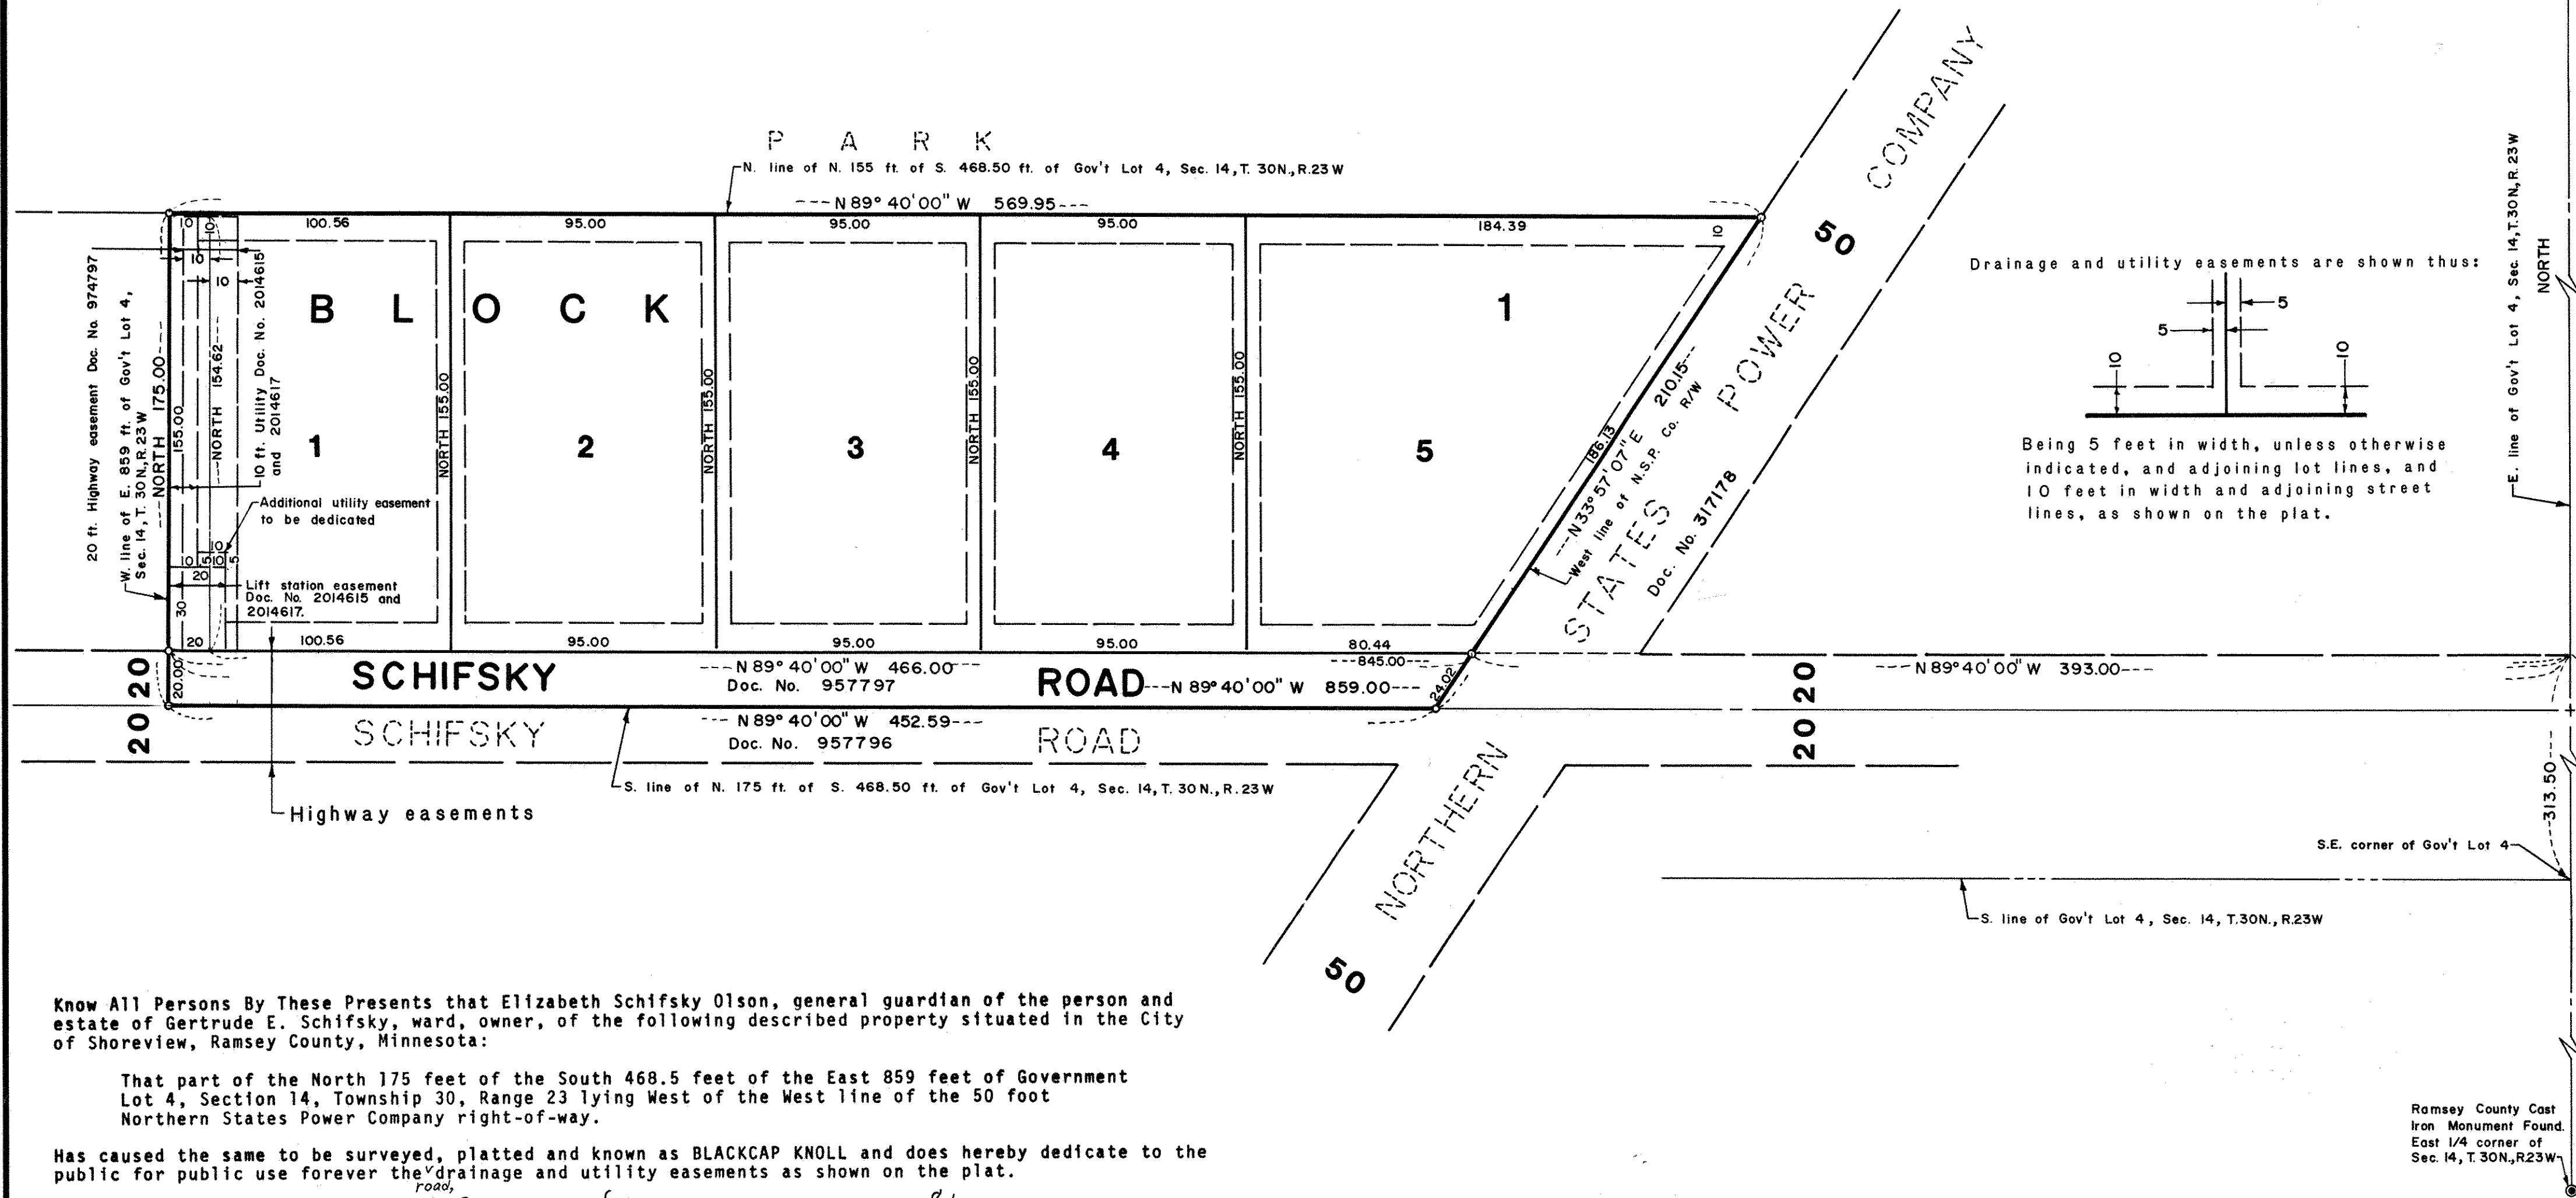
P A R K

N. line of N. 155 ft. of S. 468.50 ft. of Gov't Lot 4, Sec. 14, T. 30N., R.23 W

N 89° 40' 00" W 569.95

100.56 95.00 95.00 95.00 184.39

10 10 10 10 10 10

B L O C K 1

1 2 3 4 5

NORTH 155.00 NORTH 155.00 NORTH 155.00 NORTH 155.00

20 ft. Highway easement Doc. No 974797

W. line of E. 859 ft. of Gov't Lot 4, Sec. 14, T. 30 N., R.23 W

NORTH 175.00

155.00

NORTH 154.62

10 ft. Utility Doc. No. 2014615 and 2014617

Additional utility easement to be dedicated

10 5 10 5 10 20 30 20

Lift station easement Doc. No. 2014615 and 2014617.

100.56 95.00 95.00 95.00 80.44

845.00

186.13

N33° 57' 07" E 210.15

West line of N.S.P. Co. R/W

24.02

50

STATES POWER COMPANY

Doc. No. 317178

SCHIFSKY ROAD

N 89° 40' 00" W 466.00
Doc. No. 957797

N 89° 40' 00" W 859.00

N 89° 40' 00" W 452.59
Doc. No. 957796

SCHIFSKY ROAD

20 20 20.00

20 20

N 89° 40' 00" W 393.00

S. line of N. 175 ft. of S. 468.50 ft. of Gov't Lot 4, Sec. 14, T. 30 N., R.23 W

Highway easements

NORTHERN

50

Drainage and utility easements are shown thus:

5 5 10 10

Being 5 feet in width, unless otherwise indicated, and adjoining lot lines, and 10 feet in width and adjoining street lines, as shown on the plat.

E. line of Gov't Lot 4, Sec. 14, T.30 N., R. 23 W

NORTH

313.50

S.E. corner of Gov't Lot 4

S. line of Gov't Lot 4, Sec. 14, T.30N., R.23W

Know All Persons By These Presents that Elizabeth Schifsky Olson, general guardian of the person and estate of Gertrude E. Schifsky, ward, owner, of the following described property situated in the City of Shoreview, Ramsey County, Minnesota:

That part of the North 175 feet of the South 468.5 feet of the East 859 feet of Government Lot 4, Section 14, Township 30, Range 23 lying West of the West line of the 50 foot Northern States Power Company right-of-way.

Has caused the same to be surveyed, platted and known as BLACKCAP KNOLL and does hereby dedicate to the public for public use forever the road, drainage and utility easements as shown on the plat.

Ramsey County Cast Iron Monument Found. East 1/4 corner of Sec. 14, T. 30N., R23W